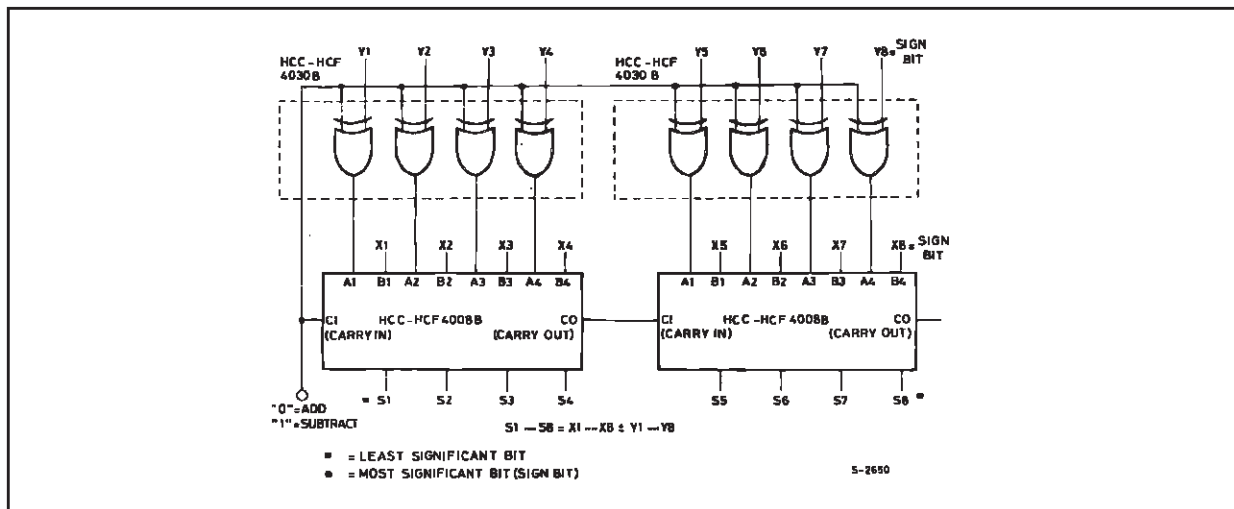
HCC-HCF 4030B

Y1 Y2 Y3 Y4

HCC-HCF 4030 B

Y5 Y6 Y7 Y8 = SIGN BIT

X1 X2 X3 X4

X5 X6 X7 X8 = SIGN BIT

A1 B1 A2 B2 A3 B3 A4 B4

CI (CARRY IN) HCC-HCF 4008B CO (CARRY OUT)

A1 B1 A2 B2 A3 B3 A4 B4

CI (CARRY IN) HCC-HCF 4008B CO (CARRY OUT)

■ S1 S2 S3 S4

S5 S6 S7 S8 ●

"0" = ADD
"1" = SUBTRACT

S1 — S8 = X1 — X8 ± Y1 — Y8

■ = LEAST SIGNIFICANT BIT
● = MOST SIGNIFICANT BIT (SIGN BIT)

S-2650